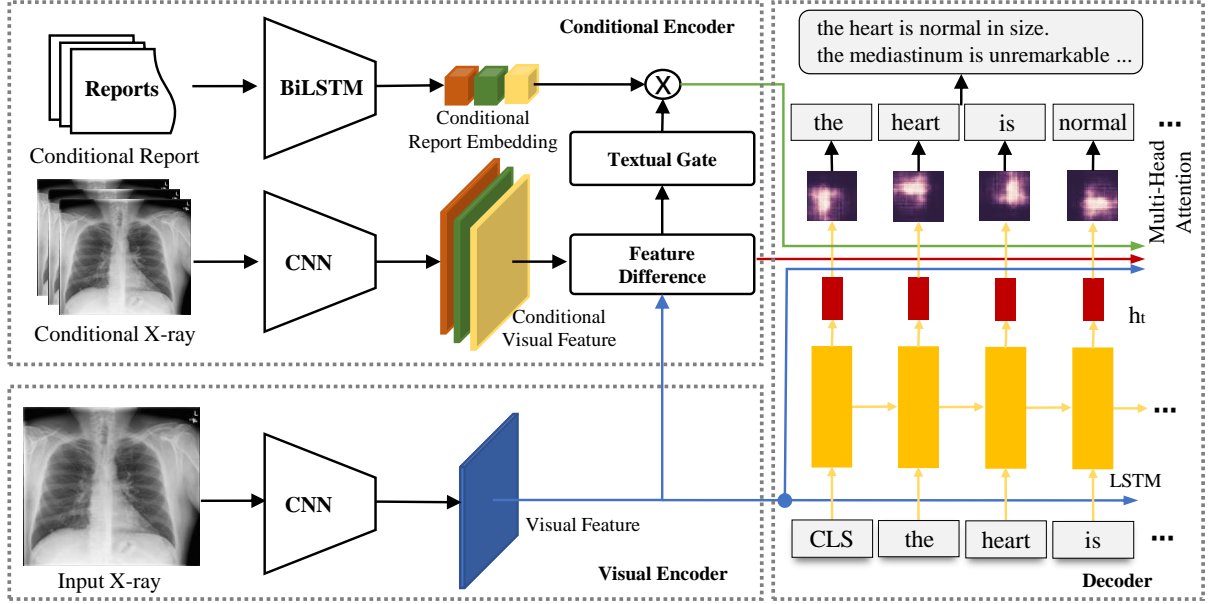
Conditional Encoder

Reports

Conditional Report

BiLSTM

Conditional Report Embedding

X

Textual Gate

CNN

Feature Difference

Conditional Visual Feature

Conditional X-ray

the heart is normal in size.
the mediastinum is unremarkable ...

the

heart

is

normal

...

Multi-Head Attention

$h_t$

...

LSTM

CLS

the

heart

is

...

CNN

Visual Feature

Input X-ray

Visual Encoder

Decoder